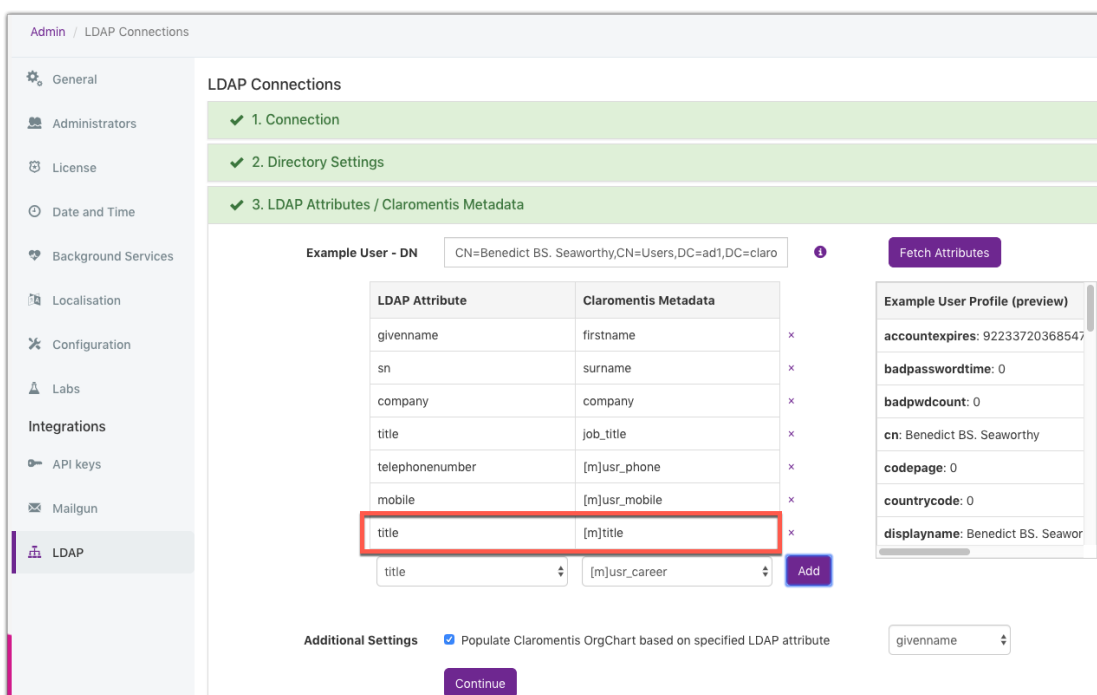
Admin / LDAP Connections

General
Administrators
License
Date and Time
Background Services
Localisation
Configuration
Labs
Integrations
API keys
Mailgun
LDAP

LDAP Connections

✔ 1. Connection

✔ 2. Directory Settings

✔ 3. LDAP Attributes / Claromentis Metadata

Example User - DN CN=Benedict BS. Seaworthy,CN=Users,DC=ad1,DC=claro

Fetch Attributes

| LDAP Attribute | Claromentis Metadata | |
|---|---|---|
| givenname | firstname | × |
| sn | surname | × |
| company | company | × |
| title | job_title | × |
| telephonenumber | [m]usr_phone | × |
| mobile | [m]usr_mobile | × |
| title | [m]title | × |

title [m]usr_career Add

| Example User Profile (preview) |
|---|
| **accountexpires**: 92233720368547 |
| **badpasswordtime**: 0 |
| **badpwdcount**: 0 |
| **cn**: Benedict BS. Seaworthy |
| **codepage**: 0 |
| **countrycode**: 0 |
| **displayname**: Benedict BS. Seawor |

Additional Settings Populate Claromentis OrgChart based on specified LDAP attribute givenname

Continue